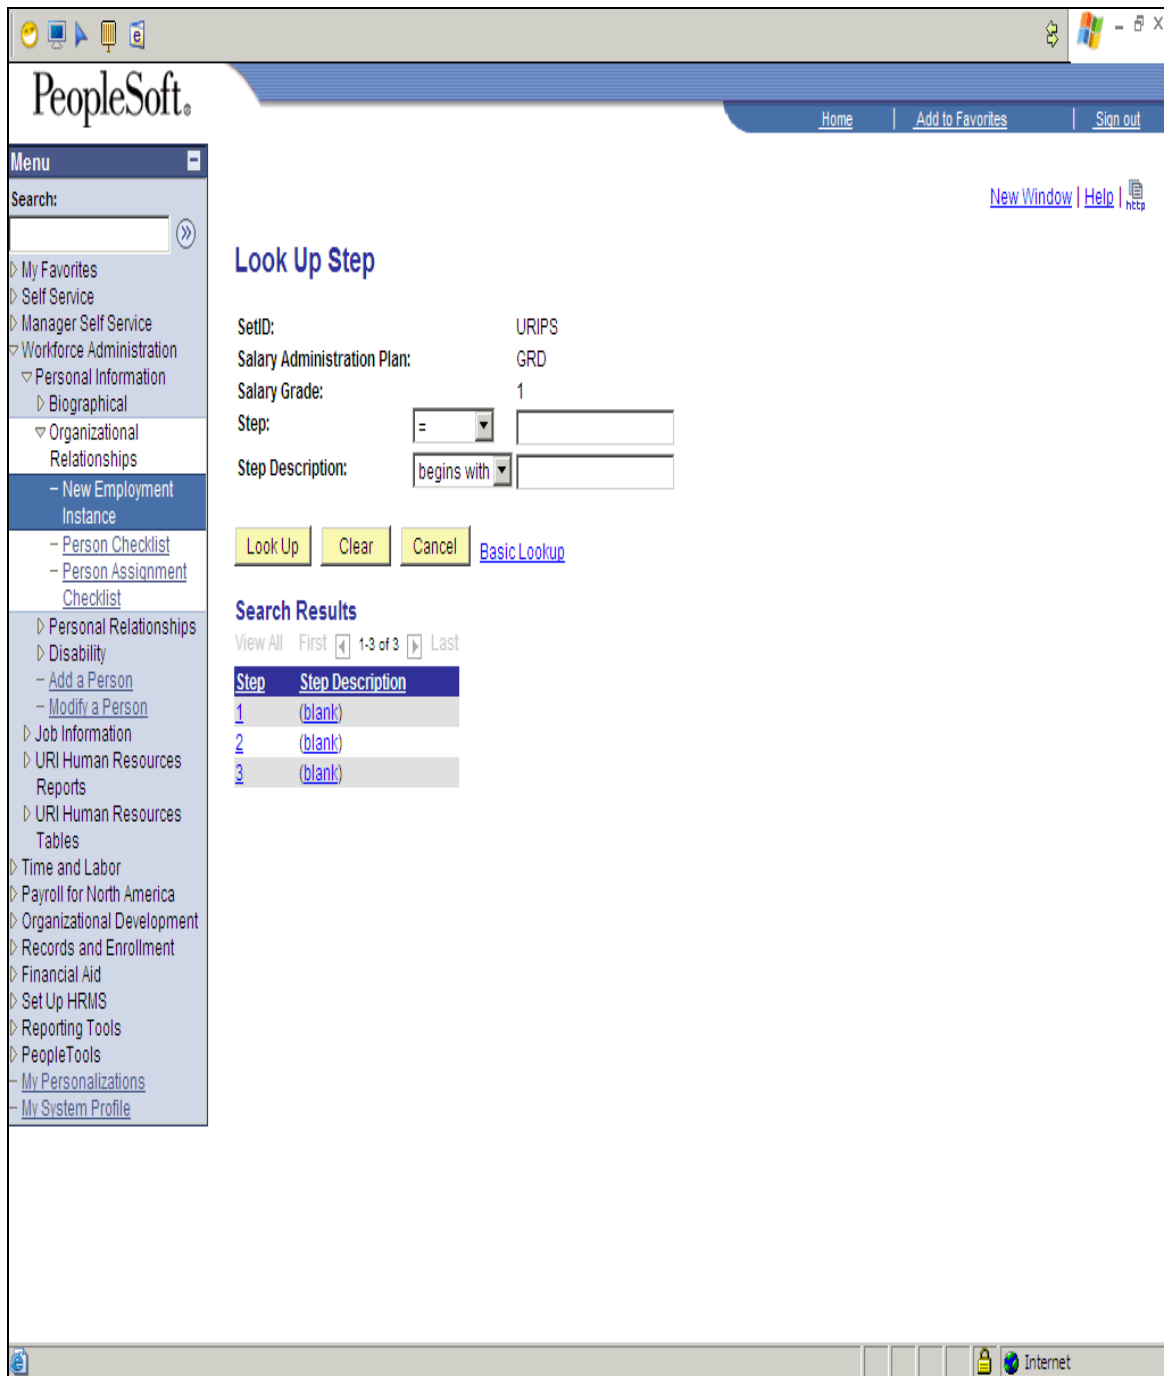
PeopleSoft.

Home | Add to Favorites | Sign out

Menu

Search:

My Favorites
Self Service
Manager Self Service
Workforce Administration
Personal Information
Biographical
Organizational Relationships
– New Employment Instance
– Person Checklist
– Person Assignment Checklist
Personal Relationships
Disability
– Add a Person
– Modify a Person
Job Information
URI Human Resources Reports
URI Human Resources Tables
Time and Labor
Payroll for North America
Organizational Development
Records and Enrollment
Financial Aid
Set Up HRMS
Reporting Tools
PeopleTools
– My Personalizations
– My System Profile

New Window | Help | http

Look Up Step

SetID: URIPS
Salary Administration Plan: GRD
Salary Grade: 1
Step: =
Step Description: begins with

Look Up Clear Cancel Basic Lookup

Search Results

View All First 1-3 of 3 Last

| Step | Step Description |
|---|---|
| 1 | (blank) |
| 2 | (blank) |
| 3 | (blank) |

Internet